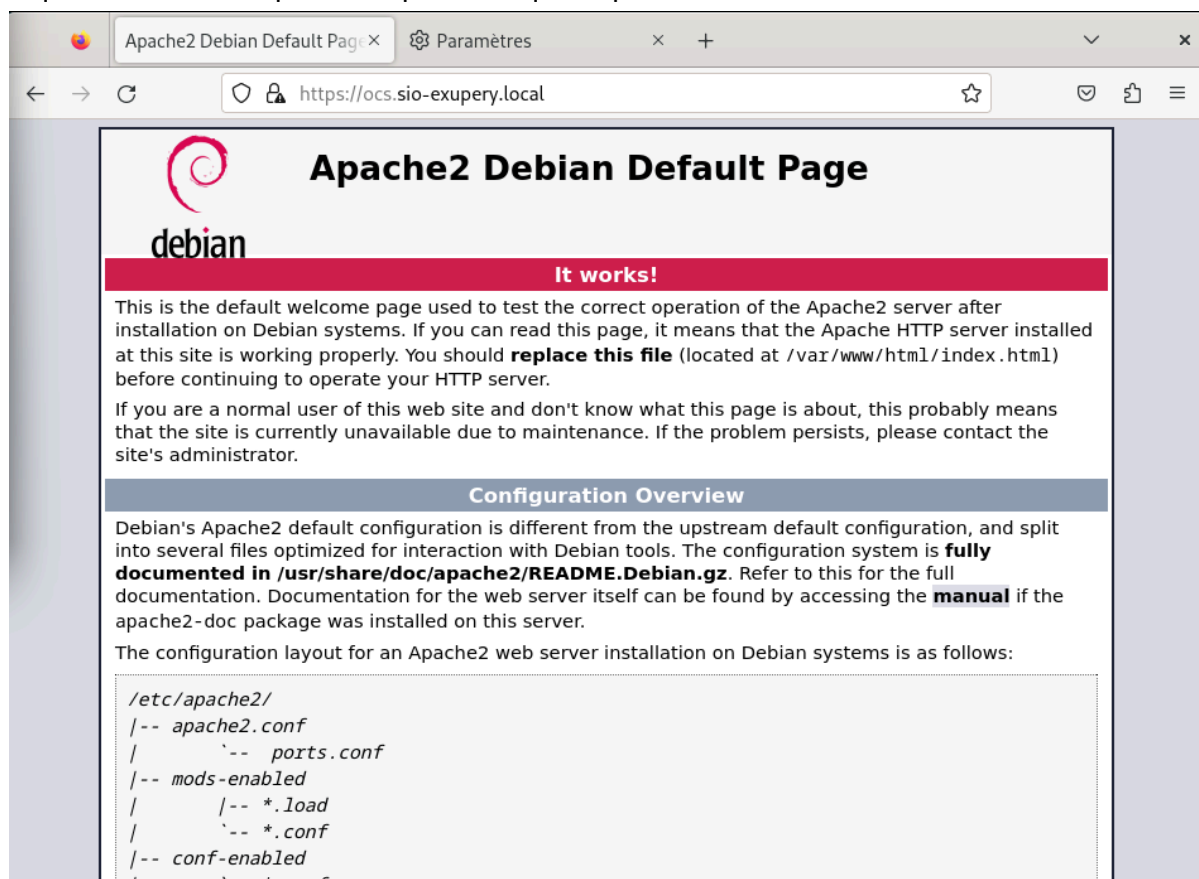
Apache2 Debian Default Page ×
Paramètres ×
+

https://ocs.sio-exupery.local

debian

Apache2 Debian Default Page

It works!

This is the default welcome page used to test the correct operation of the Apache2 server after installation on Debian systems. If you can read this page, it means that the Apache HTTP server installed at this site is working properly. You should **replace this file** (located at /var/www/html/index.html) before continuing to operate your HTTP server.

If you are a normal user of this web site and don't know what this page is about, this probably means that the site is currently unavailable due to maintenance. If the problem persists, please contact the site's administrator.

Configuration Overview

Debian's Apache2 default configuration is different from the upstream default configuration, and split into several files optimized for interaction with Debian tools. The configuration system is **fully documented in /usr/share/doc/apache2/README.Debian.gz**. Refer to this for the full documentation. Documentation for the web server itself can be found by accessing the **manual** if the apache2-doc package was installed on this server.

The configuration layout for an Apache2 web server installation on Debian systems is as follows:

/etc/apache2/
|-- apache2.conf
|       `-- ports.conf
|-- mods-enabled
|       |-- *.load
|       `-- *.conf
|-- conf-enabled
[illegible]